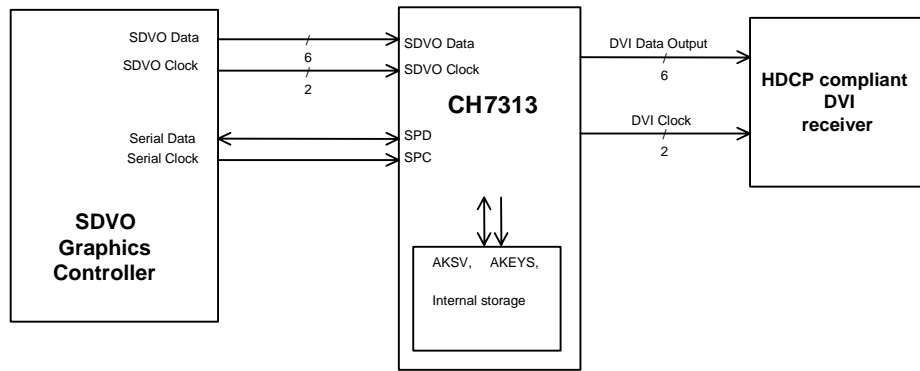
SDVO Data
SDVO Clock
Serial Data
Serial Clock

SDVO Graphics Controller

6
2

SDVO Data
SDVO Clock

CH7313

SPD
SPC

AKSV, AKEYS,

Internal storage

DVI Data Output
6
DVI Clock
2

HDCP compliant DVI receiver